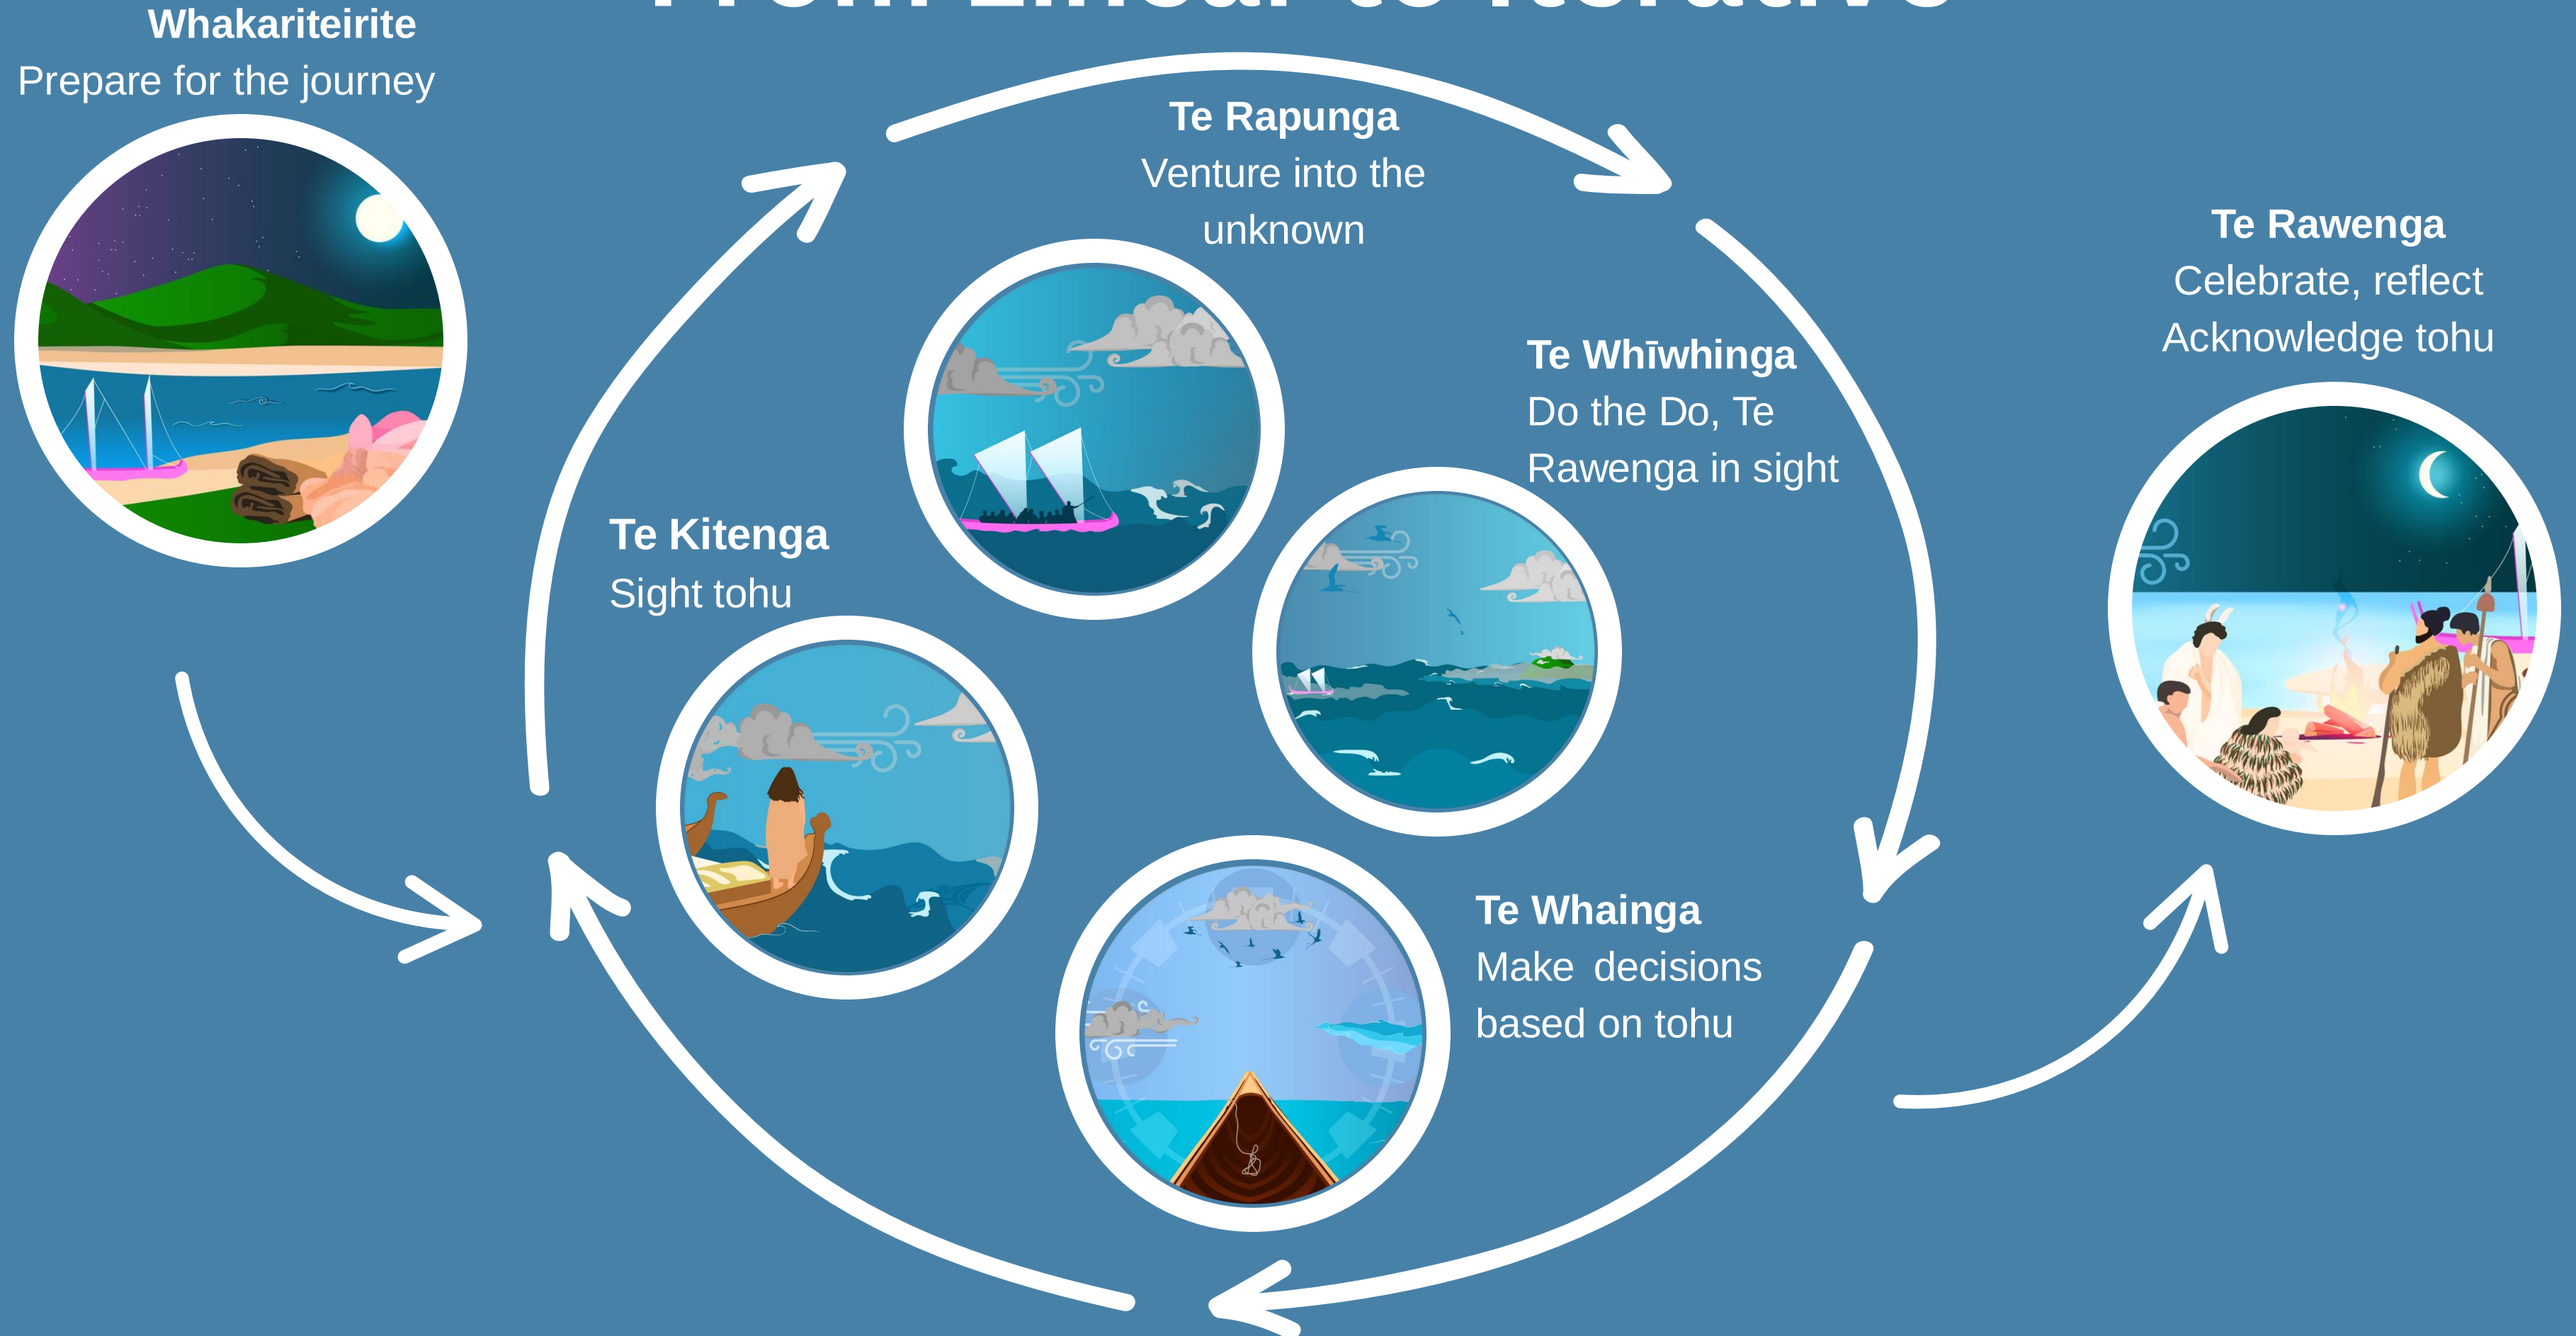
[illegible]

Whakariteirite
Prepare for the journey

Te Rapunga
Venture into the unknown

Te Rawenga
Celebrate, reflect
Acknowledge tohu

Te Whīwhinga
Do the Do, Te Rawenga in sight

Te Kitenga
Sight tohu

Te Whainga
Make decisions based on tohu